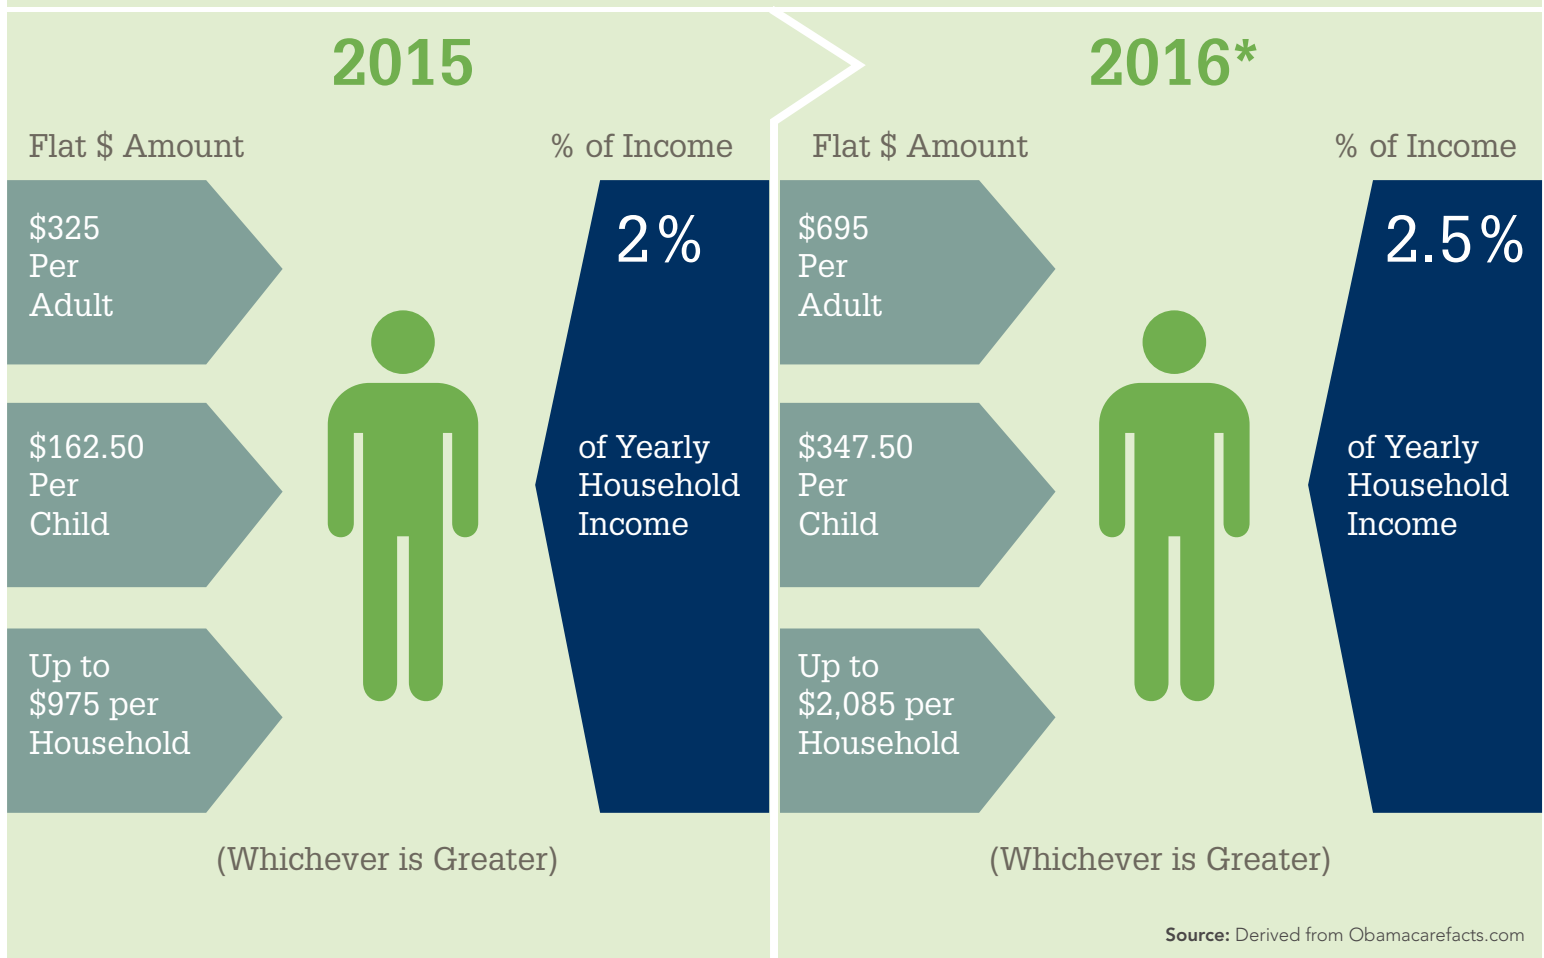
2015

Flat $ Amount

% of Income

$325 Per Adult

$162.50 Per Child

Up to $975 per Household

2%

of Yearly Household Income

(Whichever is Greater)

2016*

Flat $ Amount

% of Income

$695 Per Adult

$347.50 Per Child

Up to $2,085 per Household

2.5%

of Yearly Household Income

(Whichever is Greater)

**Source:** Derived from Obamacarefacts.com